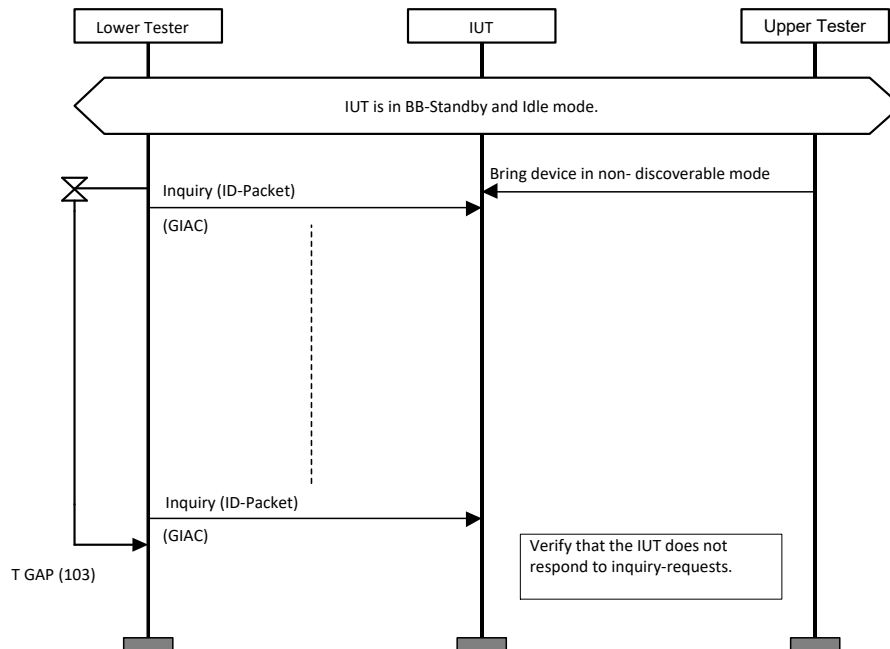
Lower Tester

IUT

Upper Tester

IUT is in BB-Standby and Idle mode.

Bring device in non- discoverable mode

Inquiry (ID-Packet)

(GIAC)

Inquiry (ID-Packet)

(GIAC)

T GAP (103)

Verify that the IUT does not respond to inquiry-requests.